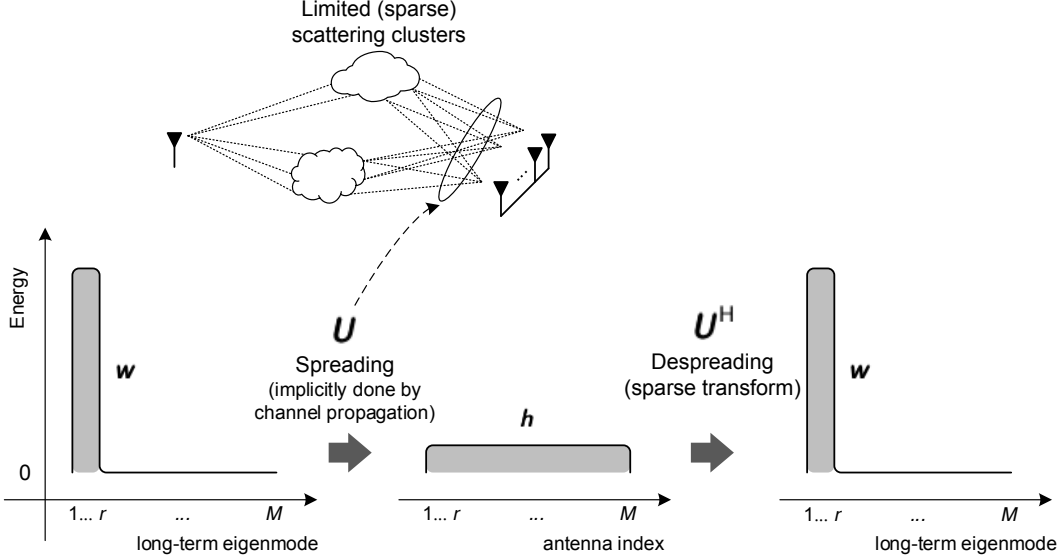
Limited (sparse) scattering clusters

...

Energy

$\boldsymbol{w}$

0

1... $r$ ... $M$

long-term eigenmode

$\boldsymbol{U}$

Spreading (implicitly done by channel propagation)

$\boldsymbol{h}$

1... $r$ ... $M$

antenna index

$\boldsymbol{U}^{\mathrm{H}}$

Despreading (sparse transform)

$\boldsymbol{w}$

1... $r$ ... $M$

long-term eigenmode